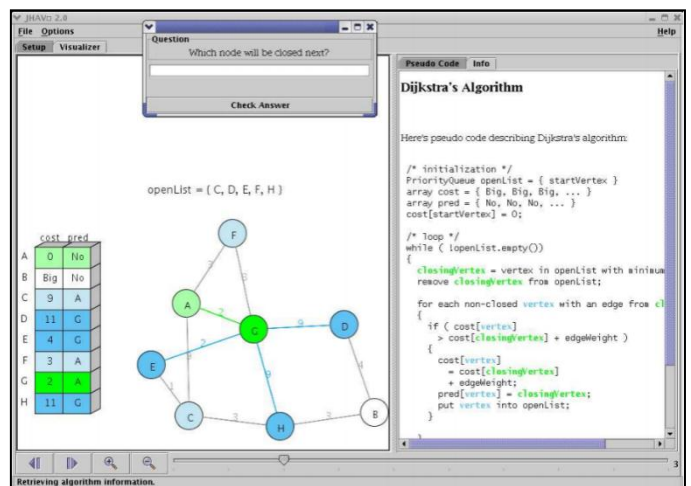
JHAVÉ 2.0

File Options

Help

Setup Visualizer

Question

Which node will be closed next?

Check Answer

Pseudo Code Info

Dijkstra's Algorithm

Here's pseudo code describing Dijkstra's algorithm:

/* initialization */
PriorityQueue openList = { startVertex }
array cost = { Big, Big, Big, ... }
array pred = { No, No, No, ... }
cost[startVertex] = 0;

/* loop */
while ( !openList.empty())
{
closingVertex = vertex in openList with minimu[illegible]
remove closingVertex from openList;

for each non-closed vertex with an edge from cl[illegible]
{
if ( cost[vertex]
> cost[closingVertex] + edgeWeight )
{
cost[vertex]
= cost[closingVertex]
+ edgeWeight;
pred[vertex] = closingVertex;
put vertex into openList;
}

openList = { C, D, E, F, H }

| | cost | pred |
|---|---|---|
| A | 0 | No |
| B | Big | No |
| C | 9 | A |
| D | 11 | G |
| E | 4 | G |
| F | 3 | A |
| G | 2 | A |
| H | 11 | G |

F
A
G
D
E
C
H
B
2
9
2
9
3
3
4
1
3
7

Retrieving algorithm information.